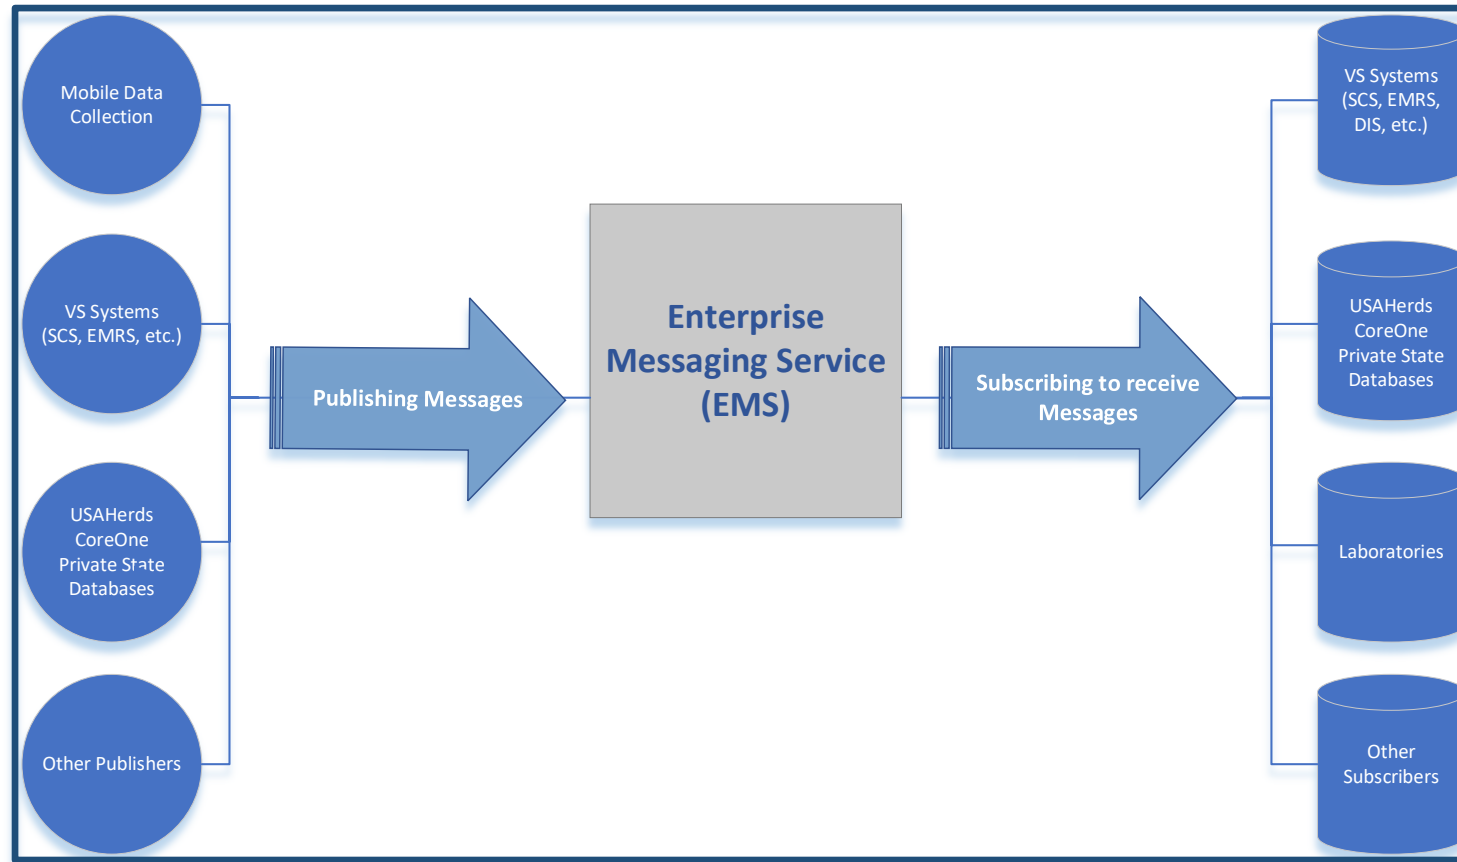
Mobile Data Collection

VS Systems (SCS, EMRS, etc.)

USAHerds CoreOne Private State Databases

Other Publishers

Publishing Messages

Enterprise Messaging Service (EMS)

Subscribing to receive Messages

VS Systems (SCS, EMRS, DIS, etc.)

USAHerds CoreOne Private State Databases

Laboratories

Other Subscribers